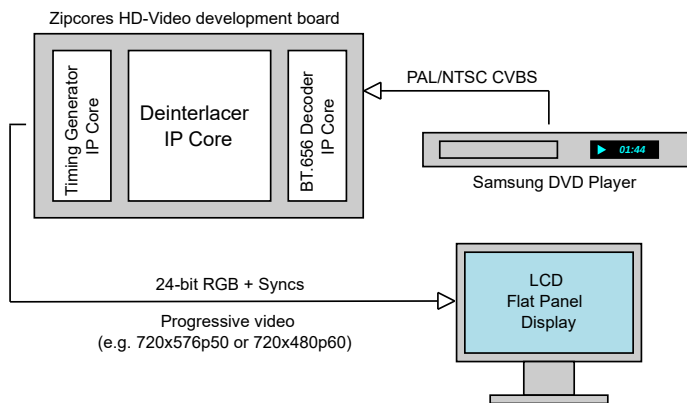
Zipcores HD-Video development board

Timing Generator IP Core

Deinterlacer IP Core

BT.656 Decoder IP Core

PAL/NTSC CVBS

▶ 01:44

Samsung DVD Player

24-bit RGB + Syncs

Progressive video (e.g. 720x576p50 or 720x480p60)

LCD Flat Panel Display